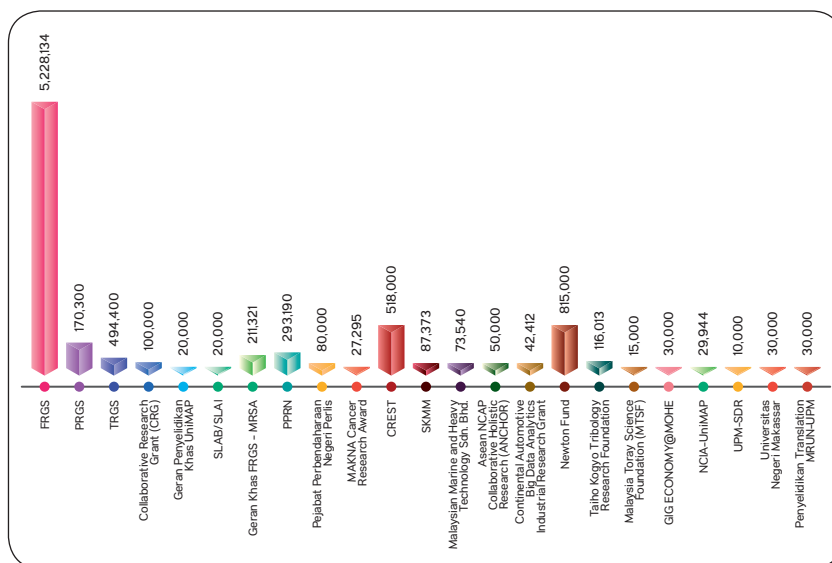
5,228,134
170,300
494,400
100,000
20,000
20,000
211,321
293,190
80,000
27,295
518,000
87,373
73,540
50,000
42,412
815,000
116,013
15,000
30,000
29,944
10,000
30,000
30,000

FRGS
PRGS
TRGS
Collaborative Research Grant (CRG)
Geran Penyelidikan Khas UniMAP
SLAB/SLAI
Geran Khas FRGS - MRSA
PPRN
Pejabat Perbendaharaan Negeri Perlis
MAKNA Cancer Research Award
CREST
SKMM
Malaysian Marine and Heavy Technology Sdn. Bhd.
Asean NCAP Collaborative Holistic Research (ANCHOR)
Continental Automotive Big Data Analytics Industrial Research Grant
Newton Fund
Taiho Kogyo Tribology Research Foundation
Malaysia Toray Science Foundation (MTSF)
GIG ECONOMY@MOHE
NCIA-UniMAP
UPM-SDR
Universitas Negeri Makassar
Penyelidikan Translation MRUN-UPM